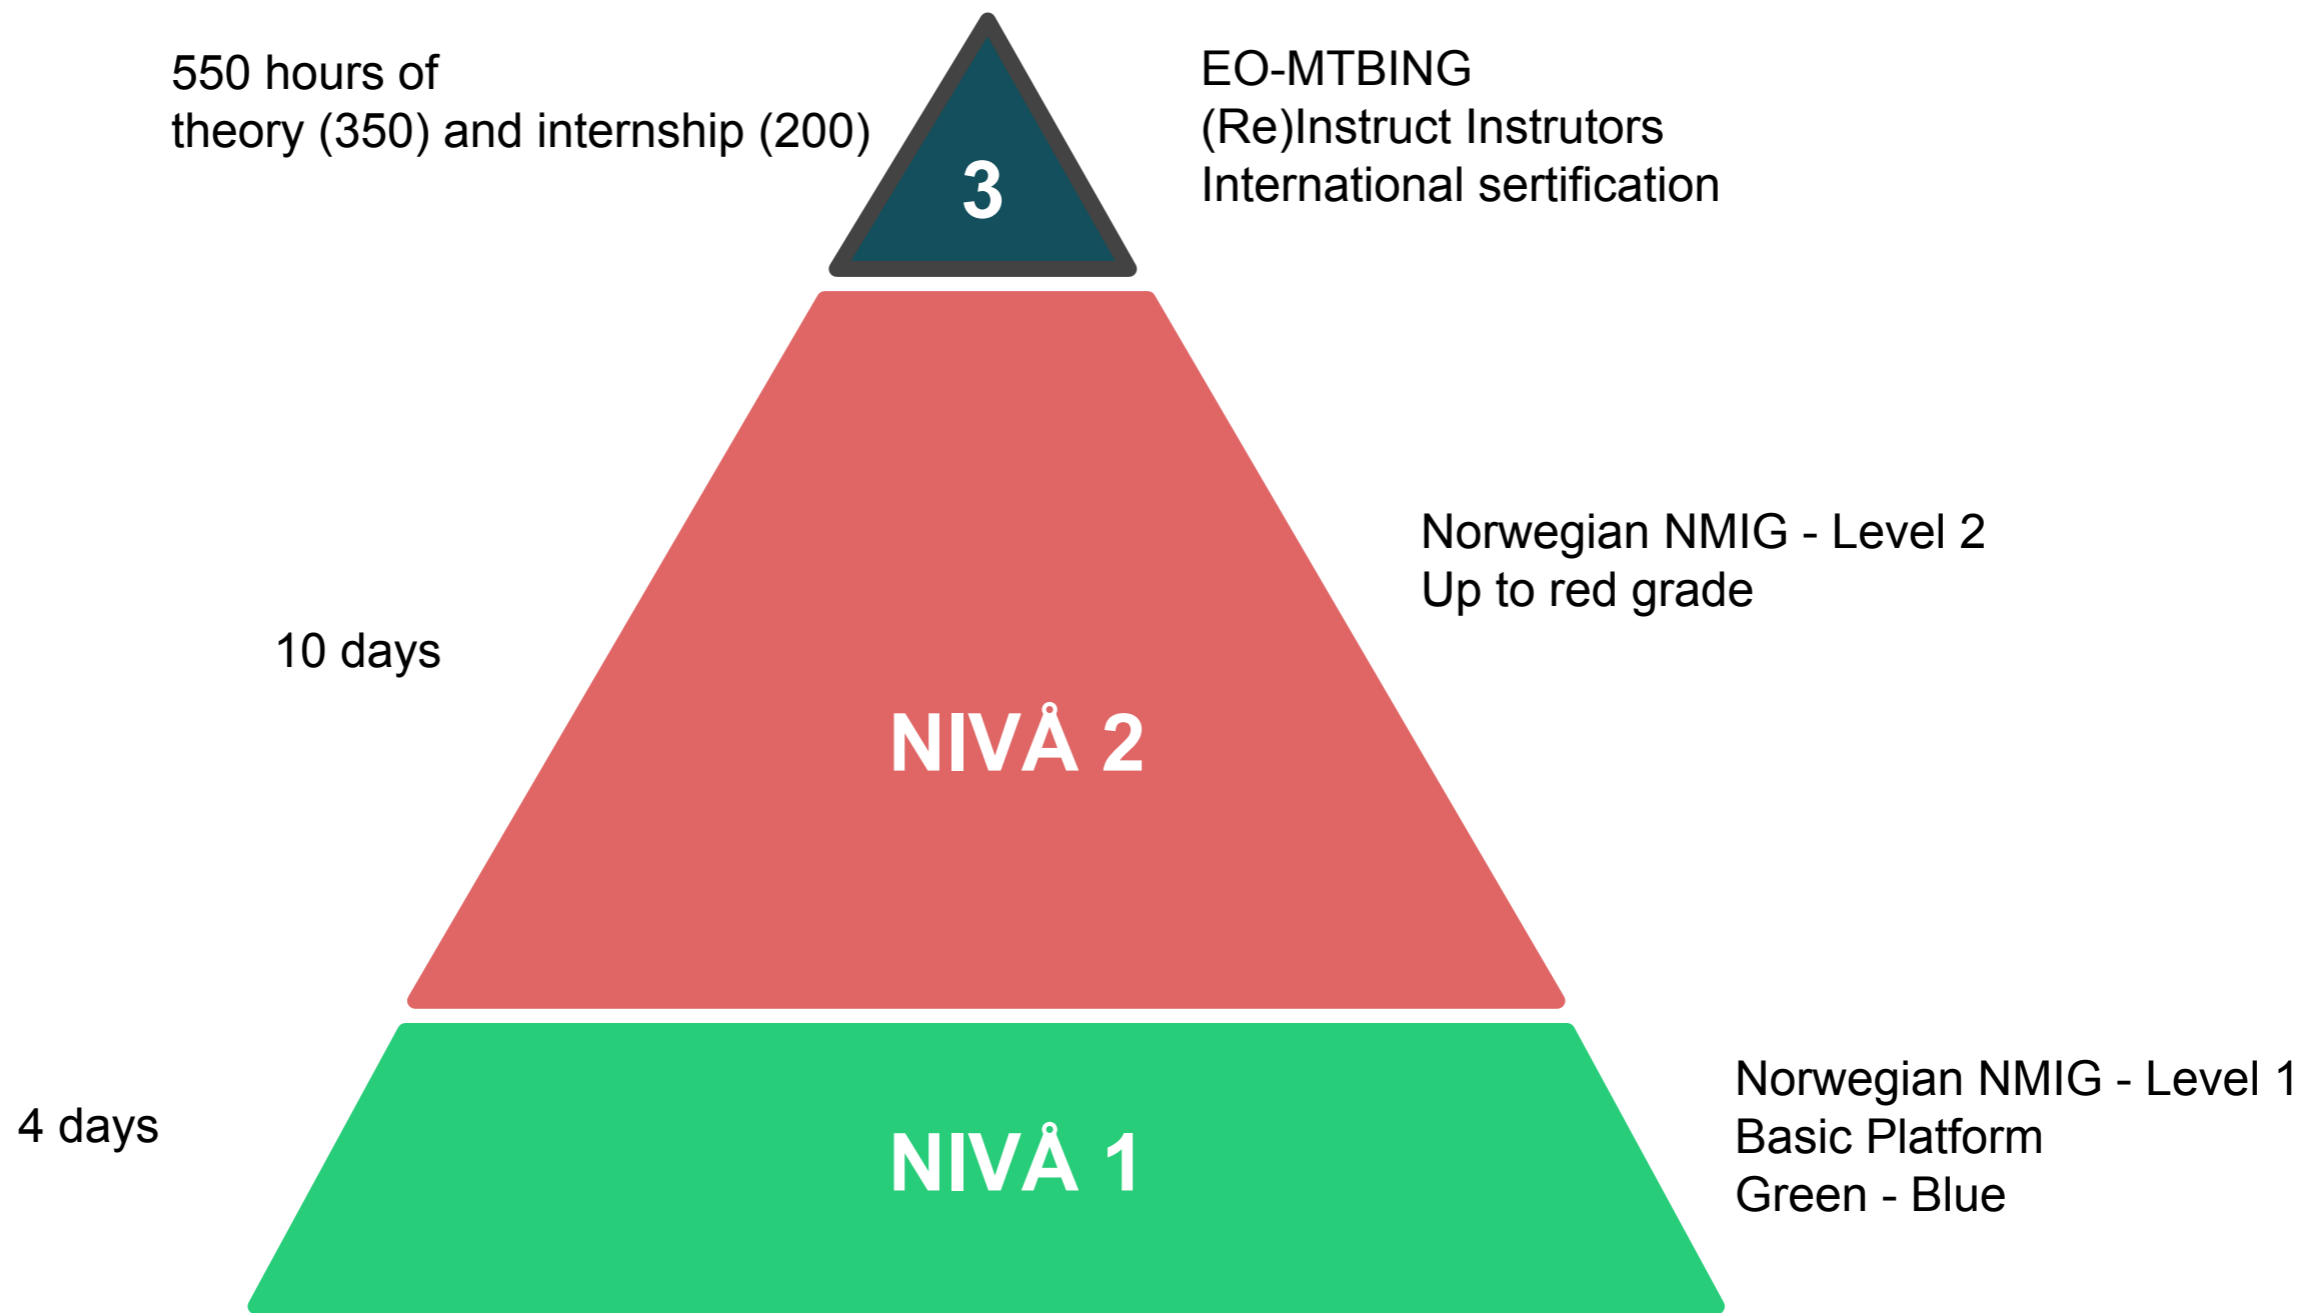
550 hours of theory (350) and internship (200)

3

EO-MTBING
(Re)Instruct Instrutors
International sertification

Norwegian NMIG - Level 2
Up to red grade

10 days

NIVÅ 2

Norwegian NMIG - Level 1
Basic Platform
Green - Blue

4 days

NIVÅ 1